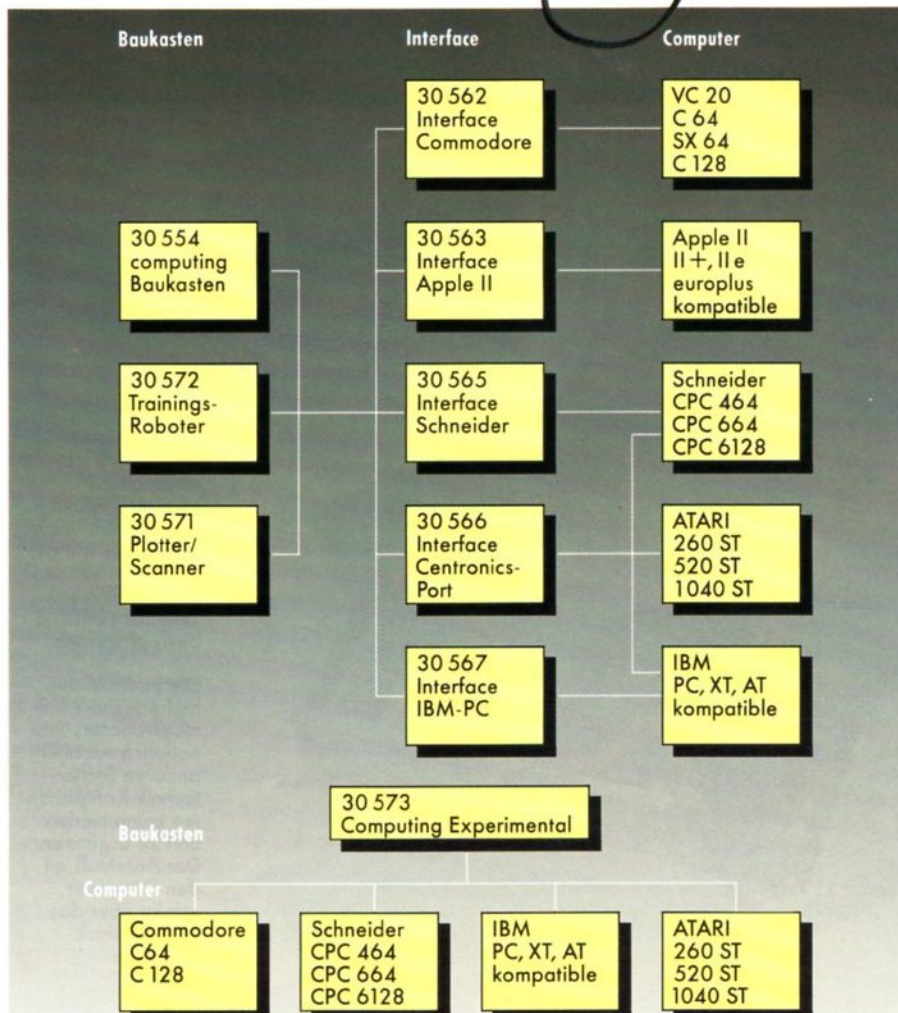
Baukasten

Interface

Computer

30 562
Interface
Commodore

VC 20
C 64
SX 64
C 128

30 554
computing
Baukasten

30 563
Interface
Apple II

Apple II
II+, II e
europlus
kompatible

30 572
Trainings-Roboter

30 565
Interface
Schneider

Schneider
CPC 464
CPC 664
CPC 6128

30 571
Plotter/
Scanner

30 566
Interface
Centronics-Port

ATARI
260 ST
520 ST
1040 ST

30 567
Interface
IBM-PC

IBM
PC, XT, AT
kompatible

Baukasten

30 573
Computing Experimental

Computer

Commodore
C64
C 128

Schneider
CPC 464
CPC 664
CPC 6128

IBM
PC, XT, AT
kompatible

ATARI
260 ST
520 ST
1040 ST